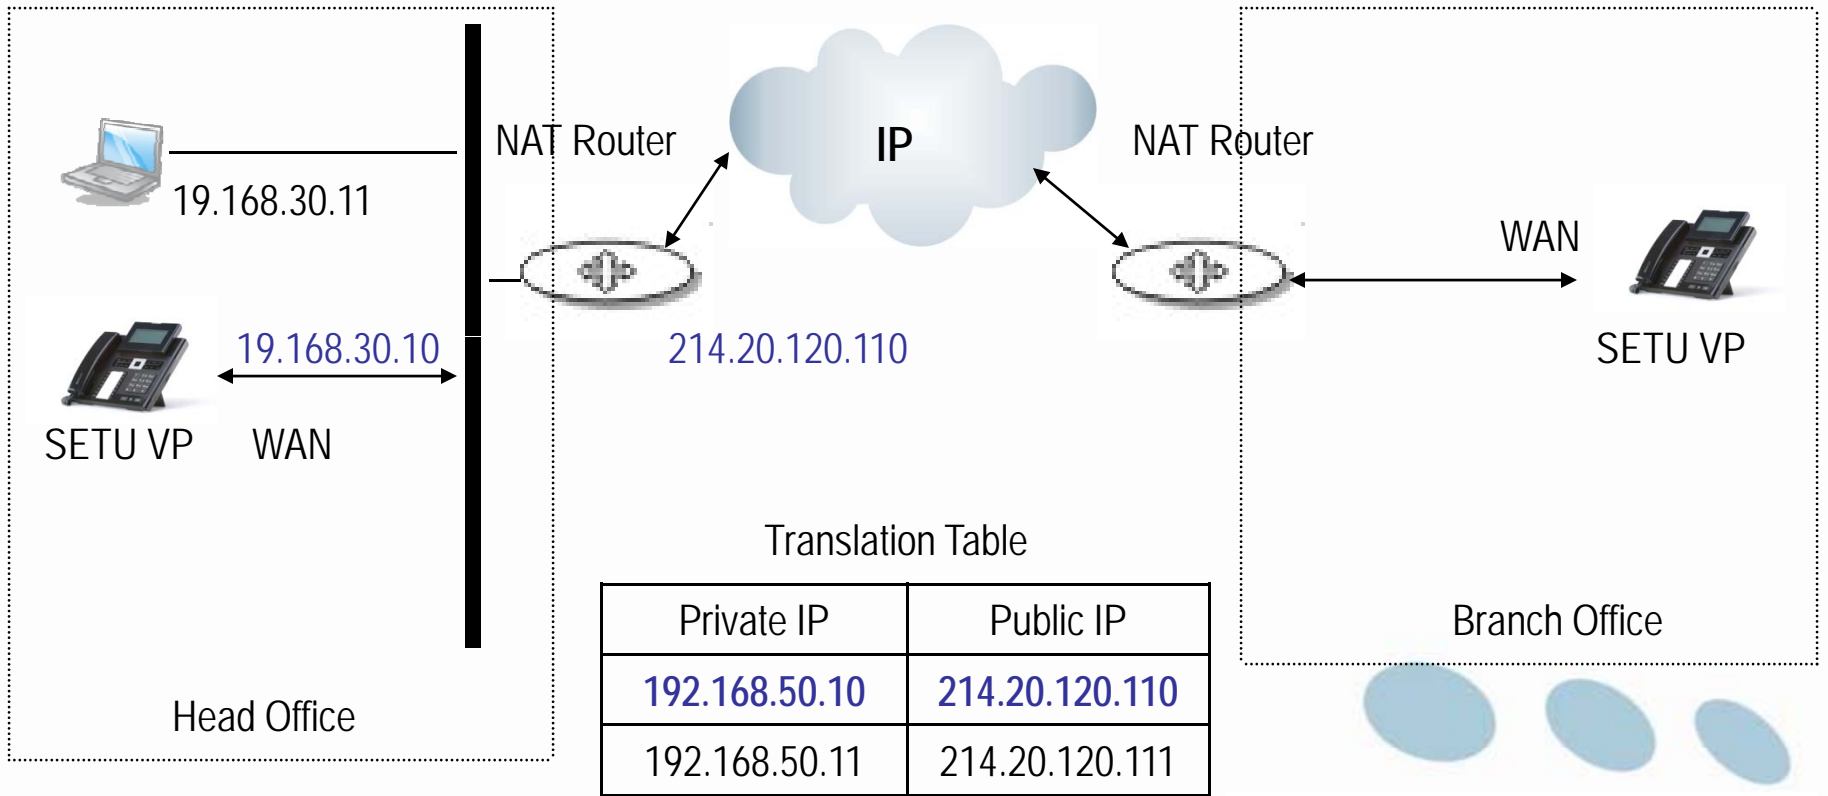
19.168.30.11

NAT Router

IP

NAT Router

WAN

19.168.30.10

214.20.120.110

SETU VP

SETU VP

WAN

Translation Table

| Private IP | Public IP |
|---|---|
| 192.168.50.10 | 214.20.120.110 |
| 192.168.50.11 | 214.20.120.111 |

Branch Office

Head Office